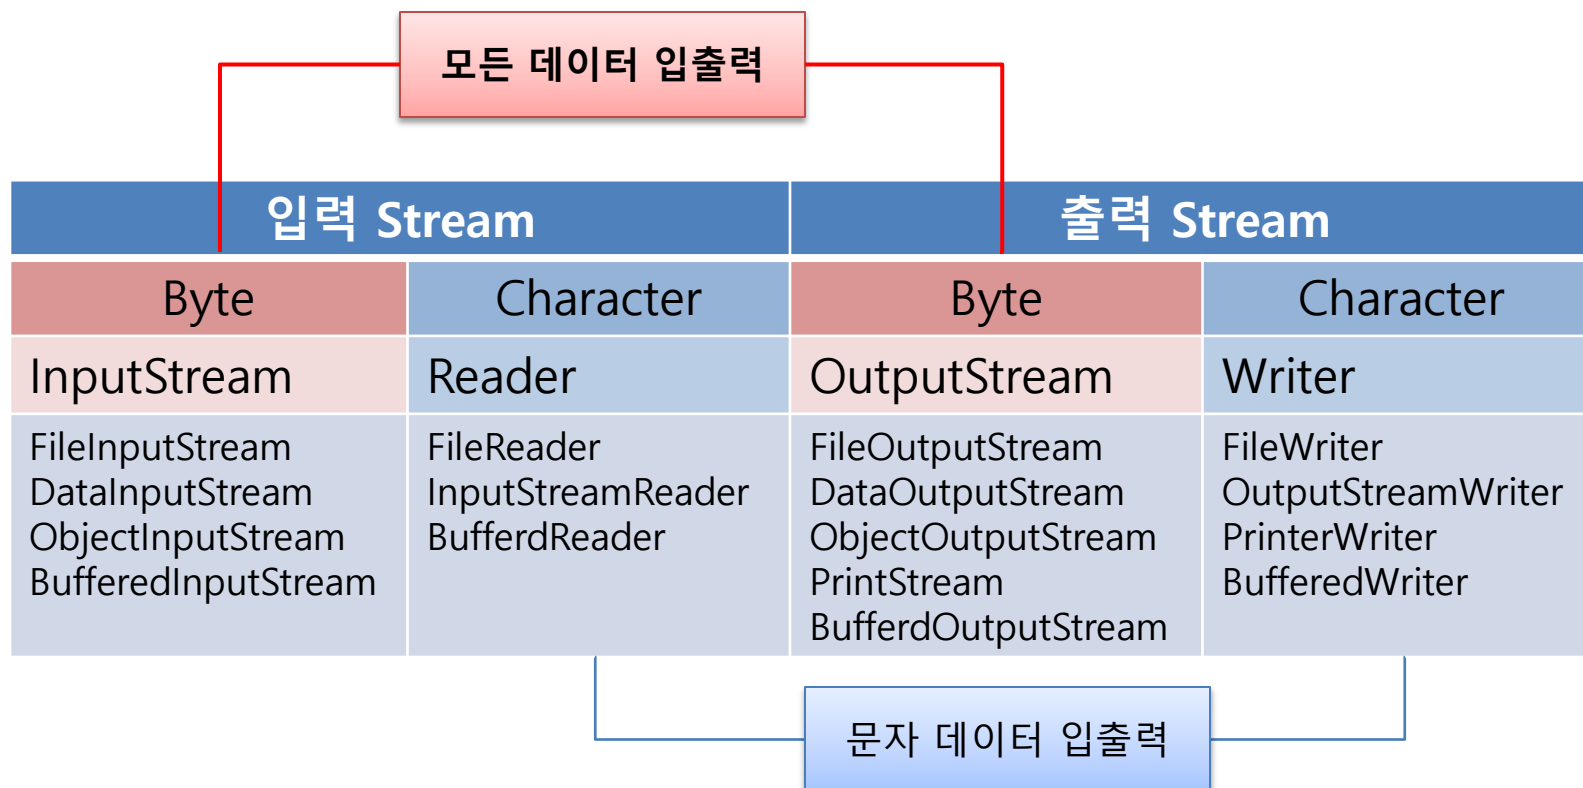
모든 데이터 입출력

| 입력 Stream | | 출력 Stream | |
|---|---|---|---|
| Byte | Character | Byte | Character |
| InputStream | Reader | OutputStream | Writer |
| FileInputStream DataInputStream ObjectInputStream BufferedInputStream | FileReader InputStreamReader BufferdReader | FileOutputStream DataOutputStream ObjectOutputStream PrintStream BufferdOutputStream | FileWriter OutputStreamWriter PrinterWriter BufferedWriter |

문자 데이터 입출력